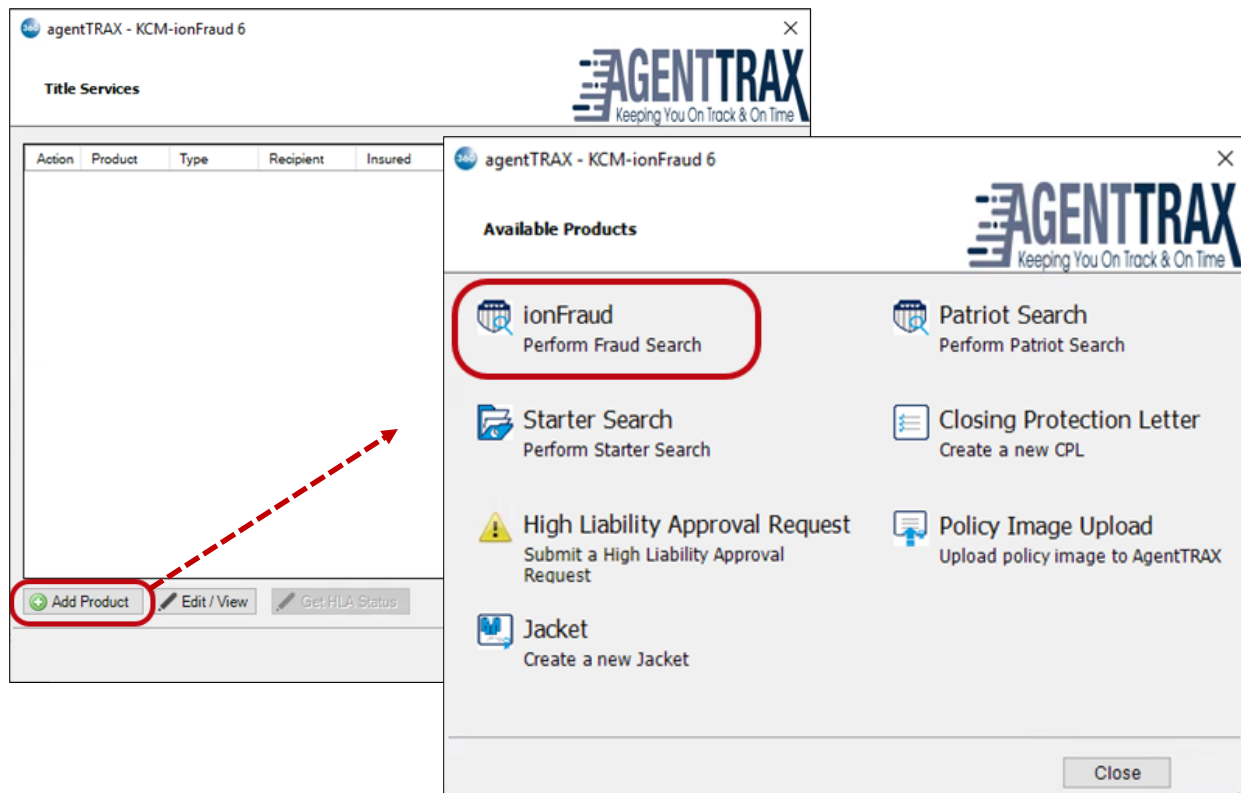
agentTRAX - KCM-ionFraud 6

Title Services

AGENTTRAX
Keeping You On Track & On Time

| Action | Product | Type | Recipient | Insured |
|---|---|---|---|---|

Add Product
Edit / View
Get HLA Status

agentTRAX - KCM-ionFraud 6

Available Products

AGENTTRAX
Keeping You On Track & On Time

ionFraud
Perform Fraud Search

Patriot Search
Perform Patriot Search

Starter Search
Perform Starter Search

Closing Protection Letter
Create a new CPL

High Liability Approval Request
Submit a High Liability Approval Request

Policy Image Upload
Upload policy image to AgentTRAX

Jacket
Create a new Jacket

Close